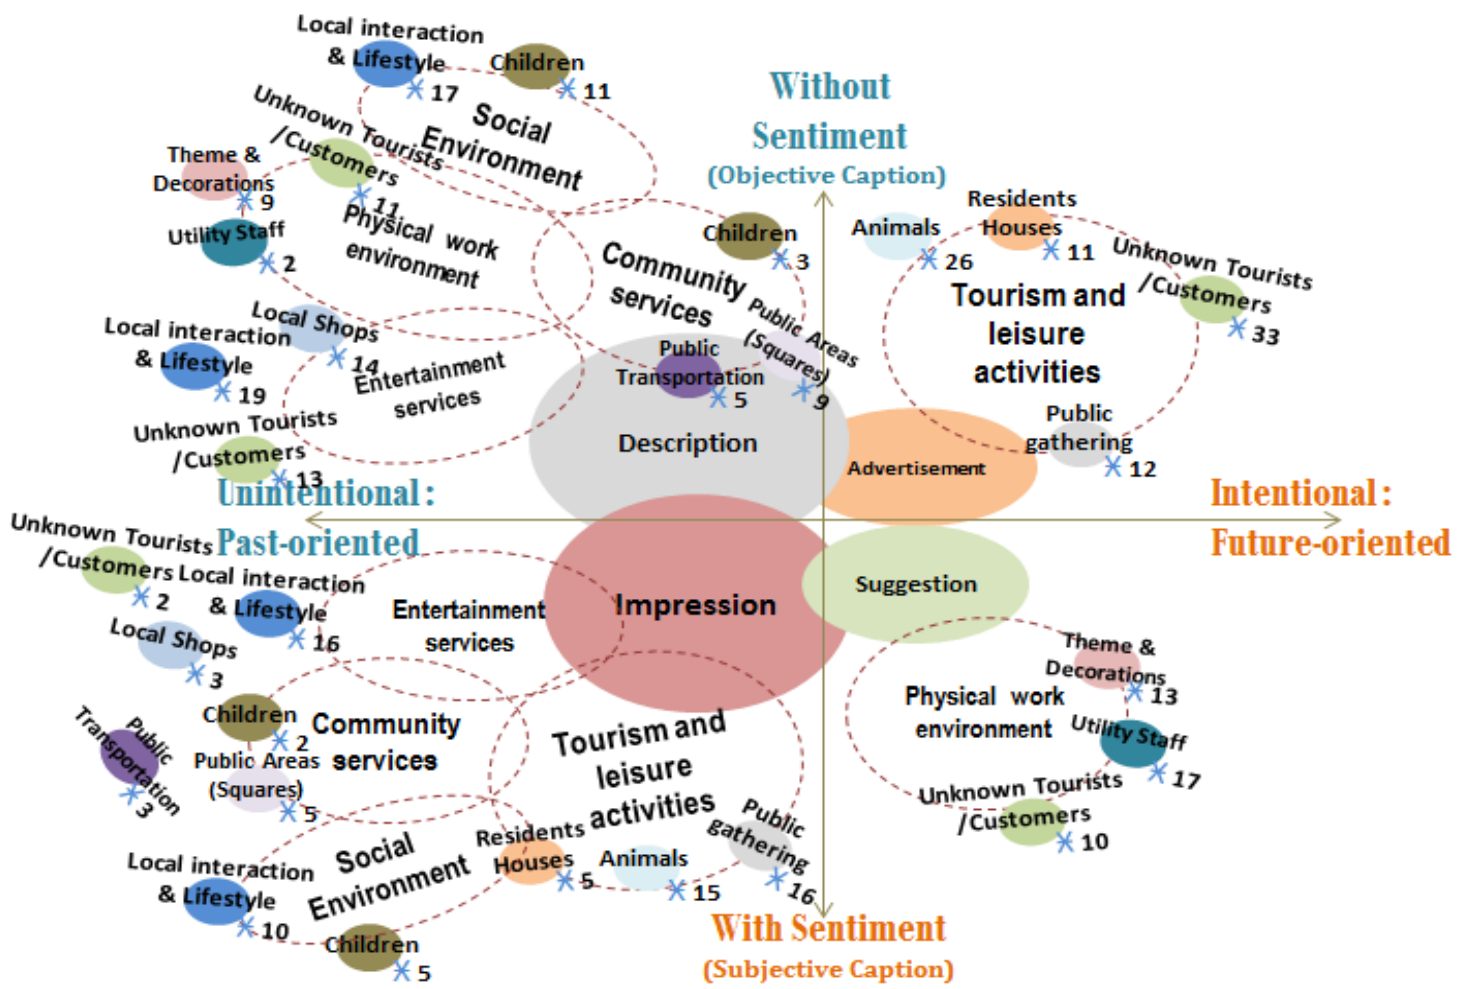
Without Sentiment
(Objective Caption)

Local interaction & Lifestyle ✳ 17
Children ✳ 11
Social Environment
Unknown Tourists /Customers ✳ 11
Theme & Decorations ✳ 9
Utility Staff ✳ 2
Physical work environment
Local Shops ✳ 14
Local interaction & Lifestyle ✳ 19
Entertainment services
Unknown Tourists /Customers ✳ 13
Children ✳ 3
Community services
Public Areas (Squares) ✳ 9
Public Transportation ✳ 5
Description
Animals ✳ 26
Residents Houses ✳ 11
Unknown Tourists /Customers ✳ 33
Tourism and leisure activities
Public gathering ✳ 12
Advertisement

Unintentional: Past-oriented
Intentional: Future-oriented

Unknown Tourists /Customers ✳ 2
Local interaction & Lifestyle ✳ 16
Entertainment services
Impression
Suggestion
Local Shops ✳ 3
Children ✳ 2
Community services
Public Transportation ✳ 3
Public Areas (Squares) ✳ 5
Tourism and leisure activities
Theme & Decorations ✳ 13
Physical work environment
Utility Staff ✳ 17
Unknown Tourists /Customers ✳ 10
Public gathering ✳ 16
Residents Houses ✳ 5
Animals ✳ 15
Local interaction & Lifestyle ✳ 10
Social Environment
Children ✳ 5

With Sentiment
(Subjective Caption)